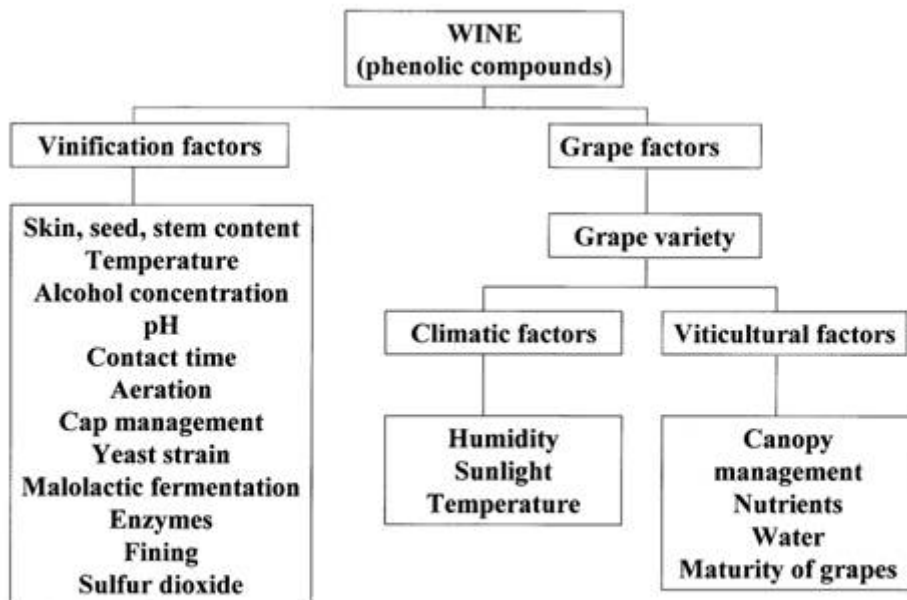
WINE
(phenolic compounds)

Vinification factors

Skin, seed, stem content
Temperature
Alcohol concentration
pH
Contact time
Aeration
Cap management
Yeast strain
Malolactic fermentation
Enzymes
Fining
Sulfur dioxide

Grape factors

Grape variety

Climatic factors

Humidity
Sunlight
Temperature

Viticultural factors

Canopy management
Nutrients
Water
Maturity of grapes